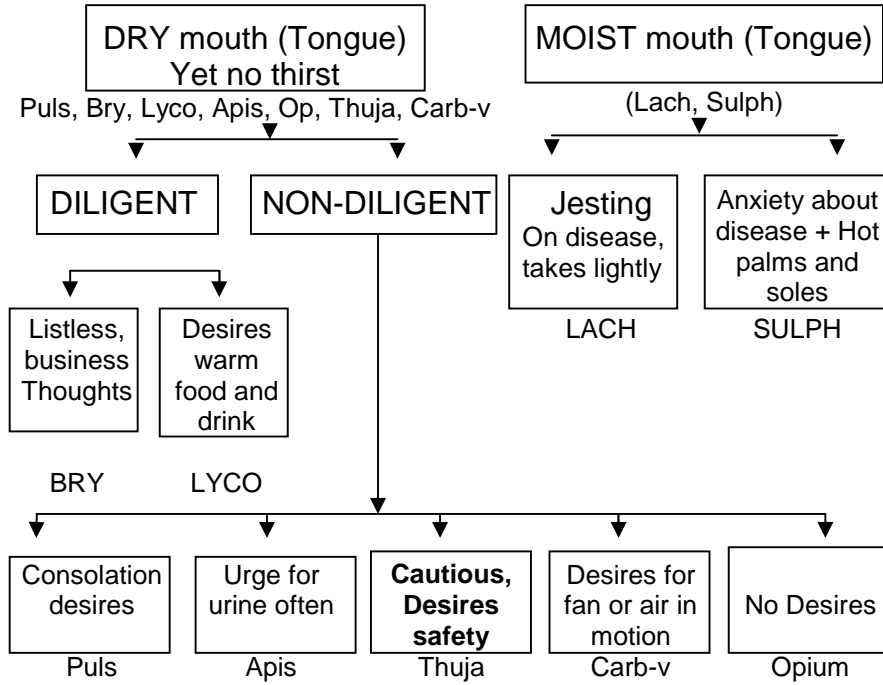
DRY mouth (Tongue)
Yet no thirst

Puls, Bry, Lyco, Apis, Op, Thuja, Carb-v

DILIGENT

NON-DILIGENT

Listless, business Thoughts

BRY

Desires warm food and drink

LYCO

MOIST mouth (Tongue)

(Lach, Sulph)

Jesting
On disease, takes lightly

LACH

Anxiety about disease + Hot palms and soles

SULPH

Consolation desires

Puls

Urge for urine often

Apis

**Cautious, Desires safety**

Thuja

Desires for fan or air in motion

Carb-v

No Desires

Opium